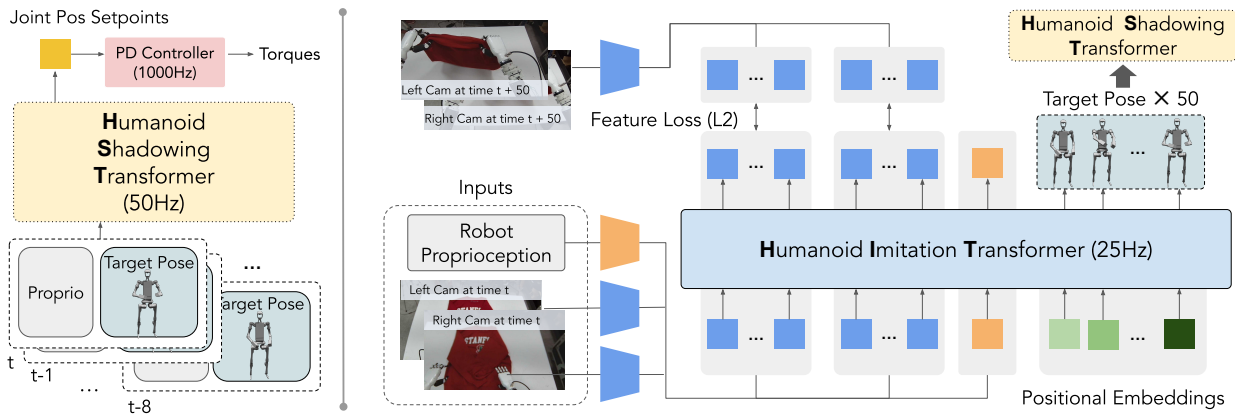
Joint Pos Setpoints

PD Controller (1000Hz)

Torques

Humanoid Shadowing Transformer (50Hz)

Proprio

Target Pose

...

Target Pose

t

t-1

...

t-8

Left Cam at time t + 50

Right Cam at time t + 50

Feature Loss (L2)

Humanoid Shadowing Transformer

Target Pose × 50

...

...

...

Inputs

Robot Proprioception

Left Cam at time t

Right Cam at time t

Humanoid Imitation Transformer (25Hz)

...

...

...

Positional Embeddings